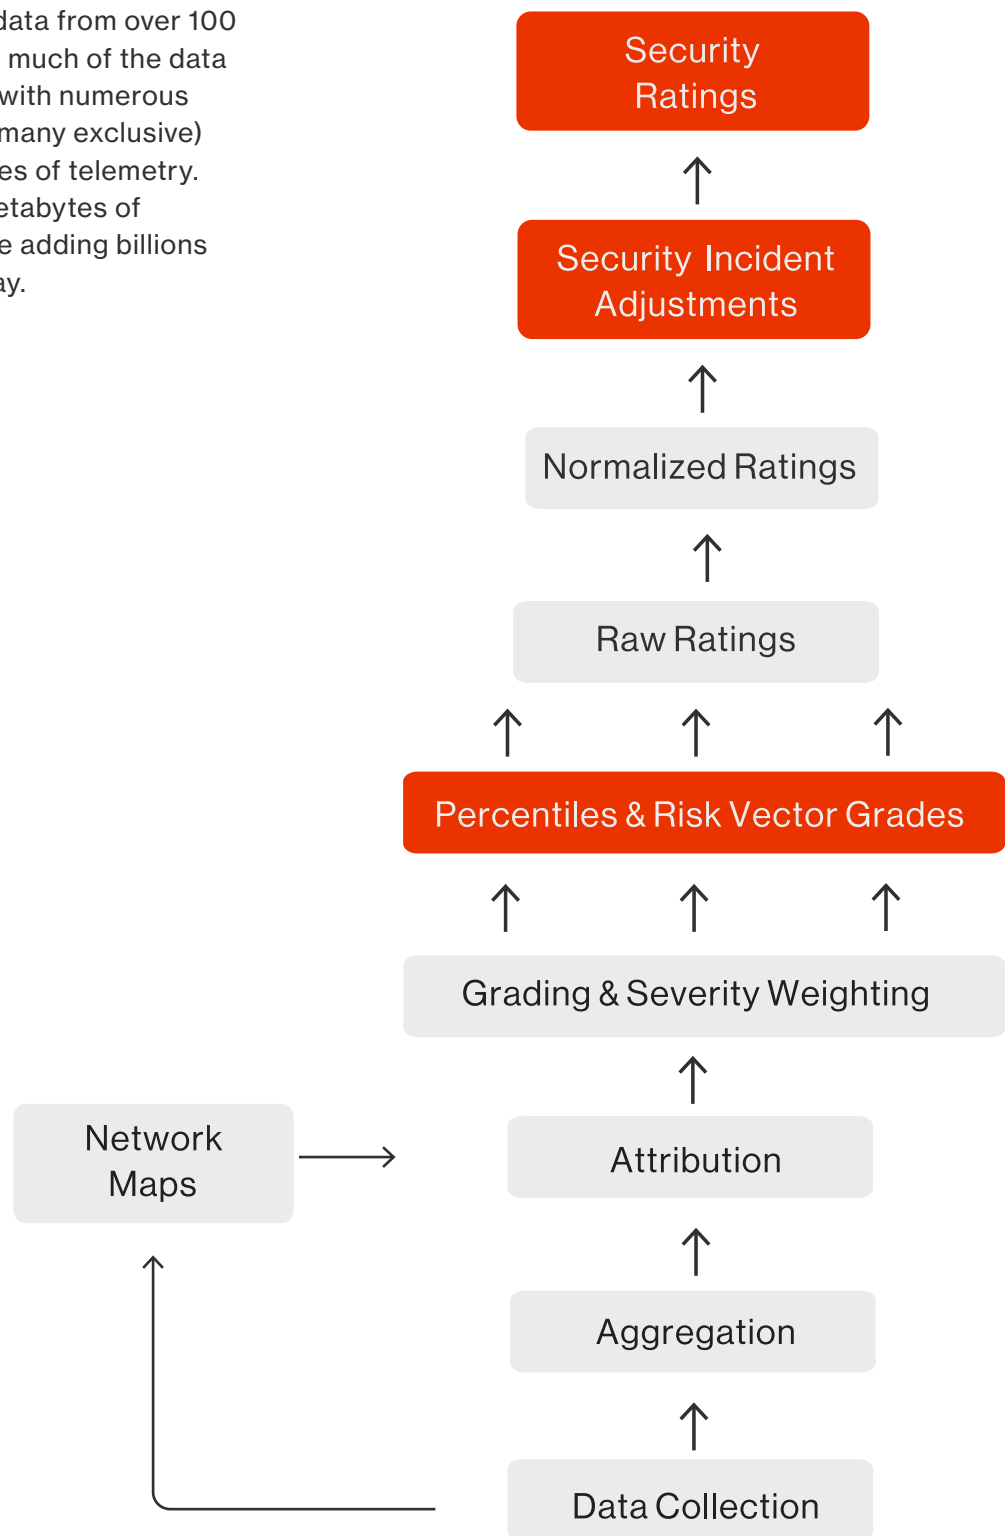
data from over 100
much of the data
with numerous
many exclusive)
es of telemetry.
etabytes of
e adding billions
ay.

Security Ratings

Security Incident Adjustments

Normalized Ratings

Raw Ratings

Percentiles & Risk Vector Grades

Grading & Severity Weighting

Network Maps

Attribution

Aggregation

Data Collection